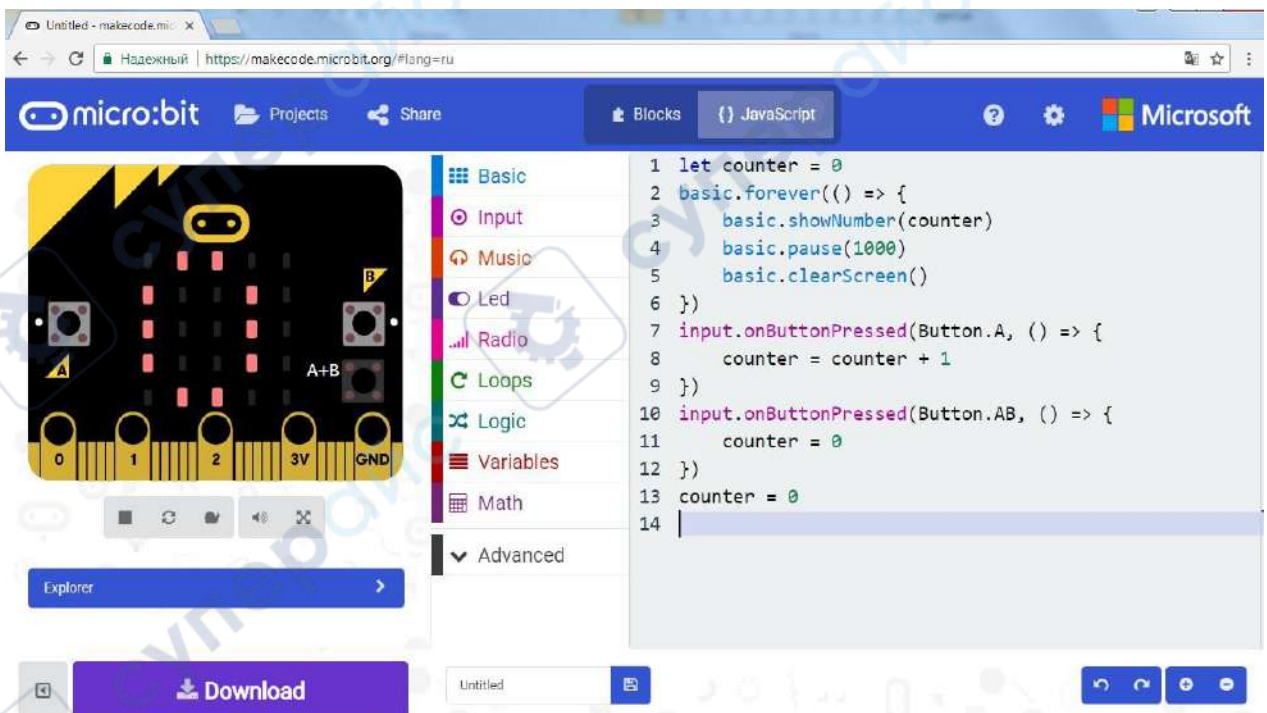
Untitled - makecode.mic ×

Надежный | https://makecode.microbit.org/#lang=ru

micro:bit Projects Share Blocks {} JavaScript Microsoft

B
A
A+B
0 1 2 3V GND

Explorer

Basic
Input
Music
Led
Radio
Loops
Logic
Variables
Math
Advanced

1 let counter = 0
2 basic.forever(() => {
3 basic.showNumber(counter)
4 basic.pause(1000)
5 basic.clearScreen()
6 })
7 input.onButtonPressed(Button.A, () => {
8 counter = counter + 1
9 })
10 input.onButtonPressed(Button.AB, () => {
11 counter = 0
12 })
13 counter = 0
14

Download

Untitled